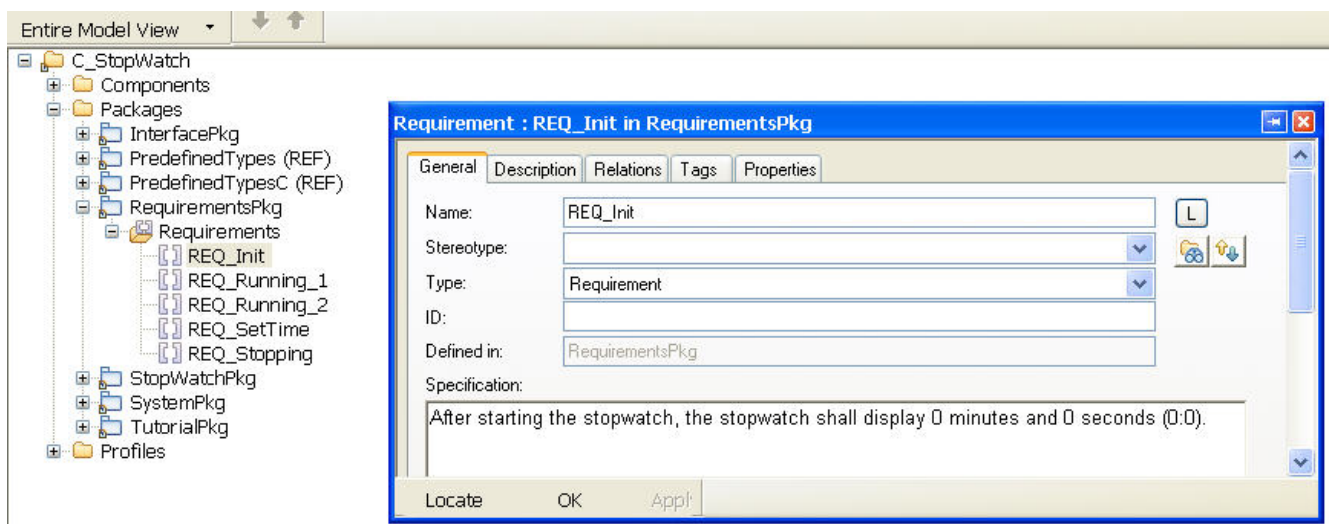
Entire Model View

C_StopWatch
Components
Packages
InterfacePkg
PredefinedTypes (REF)
PredefinedTypesC (REF)
RequirementsPkg
Requirements
REQ_Init
REQ_Running_1
REQ_Running_2
REQ_SetTime
REQ_Stopping
StopWatchPkg
SystemPkg
TutorialPkg
Profiles

Requirement : REQ_Init in RequirementsPkg

General | Description | Relations | Tags | Properties

Name: REQ_Init
L
Stereotype:
Type: Requirement
ID:
Defined in: RequirementsPkg
Specification:
After starting the stopwatch, the stopwatch shall display 0 minutes and 0 seconds (0:0).

Locate OK Appl